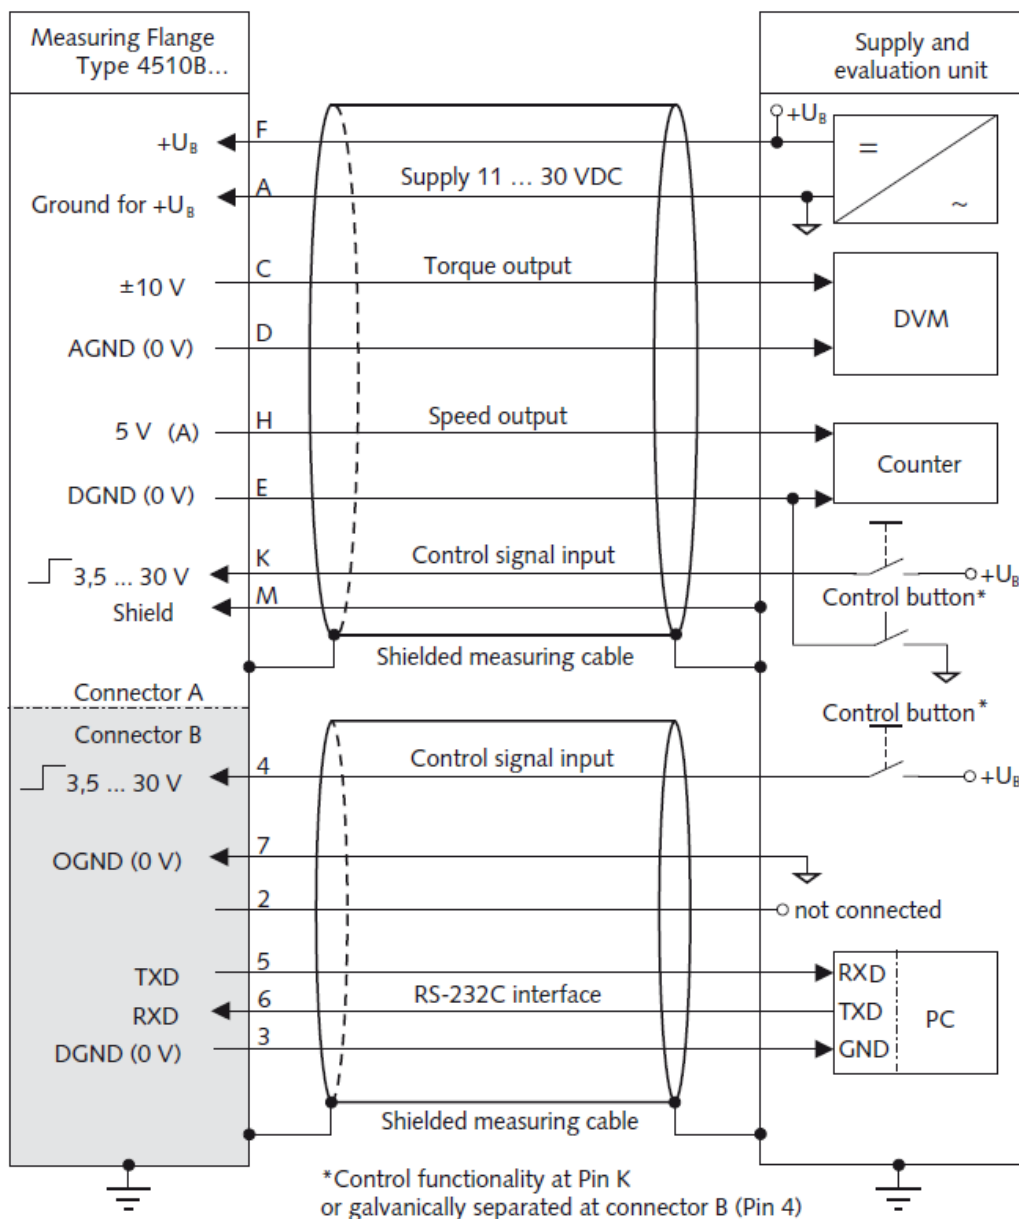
Measuring Flange Type 4510B...

Supply and evaluation unit

$+U_B$
F
Supply 11 ... 30 VDC
$+U_B$
=
~
Ground for $+U_B$
A

±10 V
C
Torque output
DVM
AGND (0 V)
D

5 V (A)
H
Speed output
Counter
DGND (0 V)
E

3,5 ... 30 V
K
Control signal input
$+U_B$
Shield
M
Control button*
Shielded measuring cable

Connector A
Connector B
Control button*
3,5 ... 30 V
4
Control signal input
$+U_B$
OGND (0 V)
7
2
not connected
TXD
5
RXD
RS-232C interface
RXD
6
TXD
PC
DGND (0 V)
3
GND
Shielded measuring cable

*Control functionality at Pin K or galvanically separated at connector B (Pin 4)